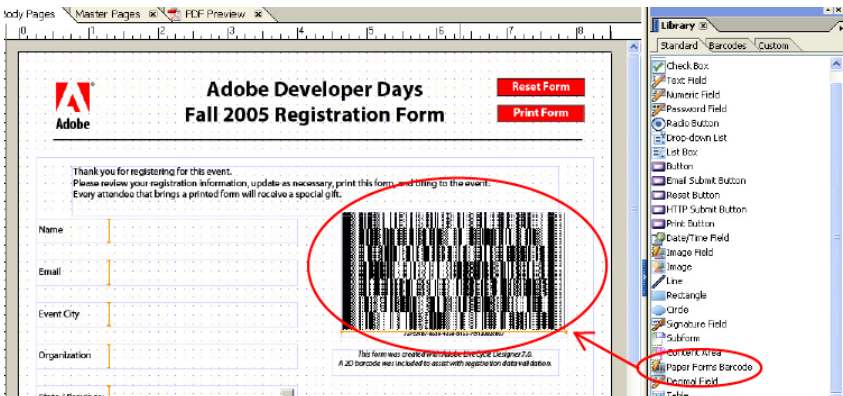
ody Pages
Master Pages
PDF Preview

Adobe

Adobe Developer Days
Fall 2005 Registration Form

Reset Form
Print Form

Thank you for registering for this event.
Please review your registration information, update as necessary, print this form, and bring to the event.
Every attendee that brings a printed form will receive a special gift.

Name
Email
Event City
Organization

This form was created in Adobe LiveCycle Designer 7.0.
A 2D barcode was included to assist with registration data validation.

Library
Standard
Barcodes
Custom

Check Box
Text Field
Numeric Field
Password Field
Radio Button
Drop-down List
List Box
Button
Email Submit Button
Reset Button
HTTP Submit Button
Print Button
Date/Time Field
Image Field
Image
Line
Rectangle
Circle
Signature Field
Subform
Content Area
Paper Forms Barcode
Decimal Field